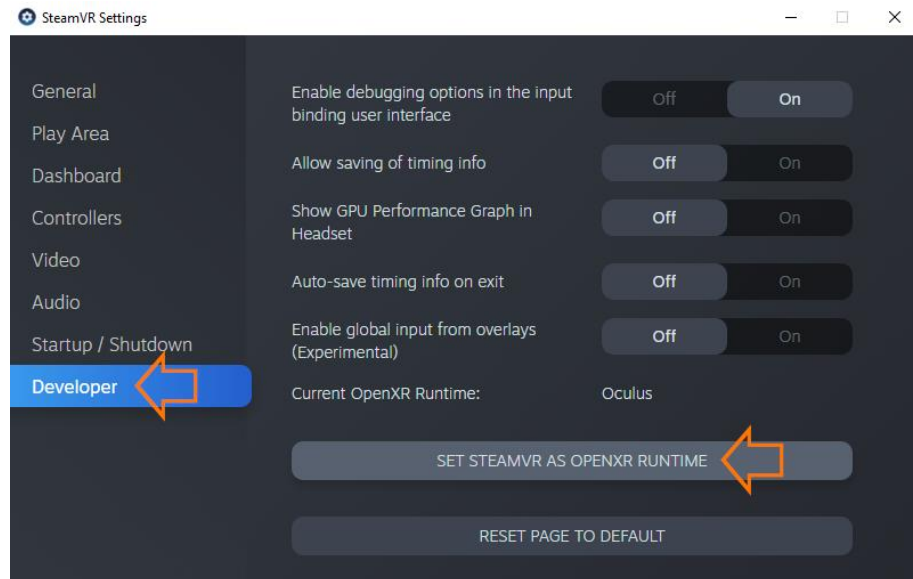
SteamVR Settings

General
Play Area
Dashboard
Controllers
Video
Audio
Startup / Shutdown
Developer

Enable debugging options in the input binding user interface
Off On

Allow saving of timing info
Off On

Show GPU Performance Graph in Headset
Off On

Auto-save timing info on exit
Off On

Enable global input from overlays (Experimental)
Off On

Current OpenXR Runtime: Oculus

SET STEAMVR AS OPENXR RUNTIME

RESET PAGE TO DEFAULT